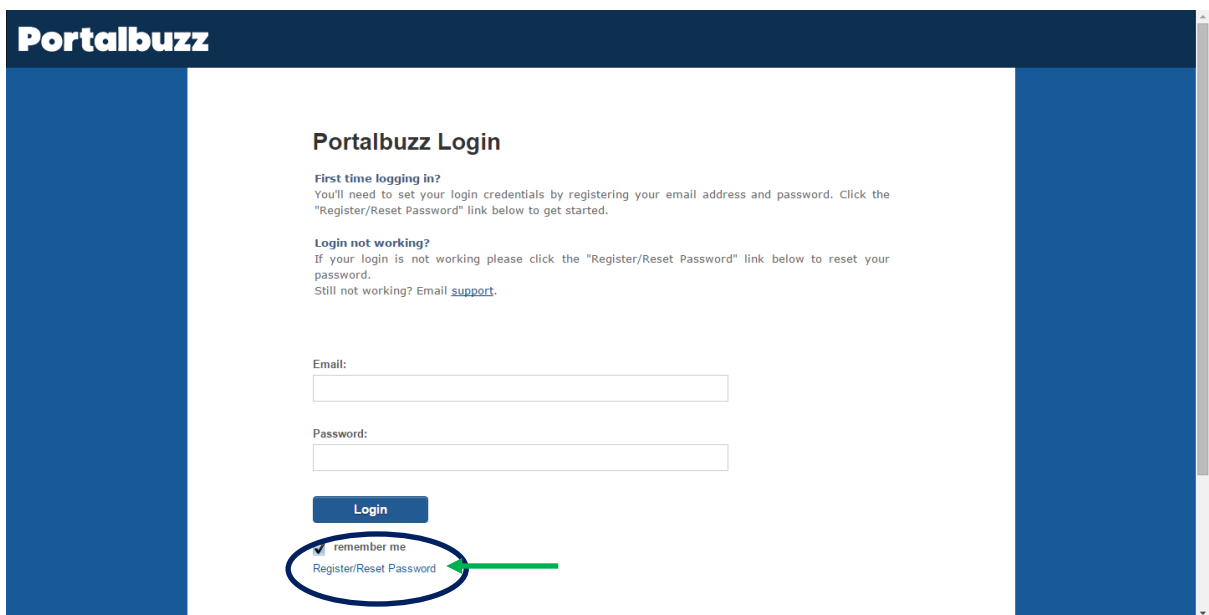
Portalbuzz

Portalbuzz Login

First time logging in?
You'll need to set your login credentials by registering your email address and password. Click the "Register/Reset Password" link below to get started.

Login not working?
If your login is not working please click the "Register/Reset Password" link below to reset your password.
Still not working? Email support.

Email:

Password:

Login

remember me
Register/Reset Password